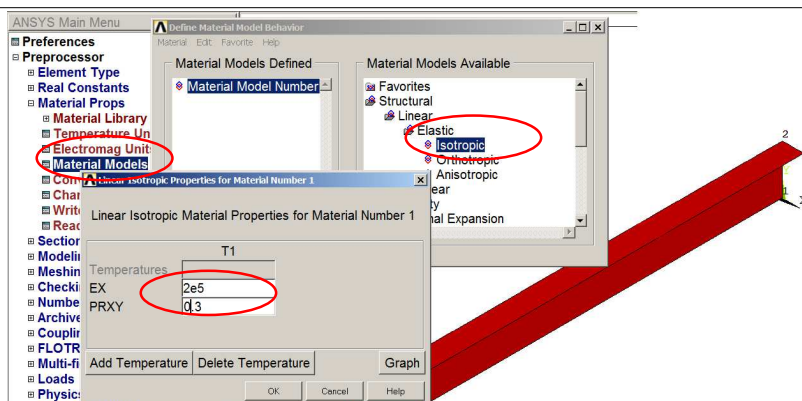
ANSYS Main Menu
Preferences
Preprocessor
Element Type
Real Constants
Material Props
Material Library
Temperature Un
Electromag Units
Material Models
Com
Char
Write
Read
Section
Modelin
Meshin
Checkin
Numbe
Archive
Couplin
FLOTR
Multi-fi
Loads
Physics

Define Material Model Behavior
Material Edit Favorite Help

Material Models Defined
Material Model Number

Material Models Available
Favorites
Structural
Linear
Elastic
Isotropic
Orthotropic
Anisotropic
ear
ty
al Expansion

Linear Isotropic Properties for Material Number 1
Linear Isotropic Material Properties for Material Number 1

| | T1 |
|---|---|
| Temperatures | |
| EX | 2e5 |
| PRXY | 0.3 |

Add Temperature
Delete Temperature
Graph
OK
Cancel
Help

2
1